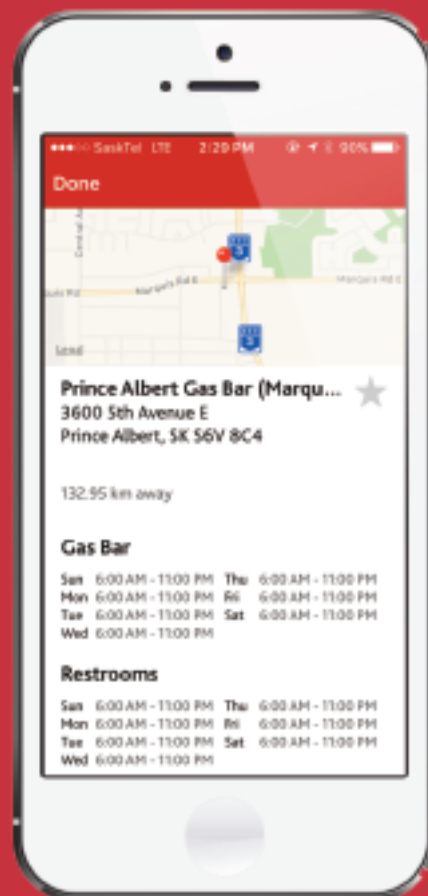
SaskTel LTE 2:29 PM 90%

Done

Marquis Rd E

Marquis Rd E

Legal

Prince Albert Gas Bar (Marqu...
3600 5th Avenue E
Prince Albert, SK S6V 8C4

132.95 km away

Gas Bar

| | | | |
|---|---|---|---|
| Sun | 6:00 AM - 11:00 PM | Thu | 6:00 AM - 11:00 PM |
| Mon | 6:00 AM - 11:00 PM | Fri | 6:00 AM - 11:00 PM |
| Tue | 6:00 AM - 11:00 PM | Sat | 6:00 AM - 11:00 PM |
| Wed | 6:00 AM - 11:00 PM | | |

Restrooms

| | | | |
|---|---|---|---|
| Sun | 6:00 AM - 11:00 PM | Thu | 6:00 AM - 11:00 PM |
| Mon | 6:00 AM - 11:00 PM | Fri | 6:00 AM - 11:00 PM |
| Tue | 6:00 AM - 11:00 PM | Sat | 6:00 AM - 11:00 PM |
| Wed | 6:00 AM - 11:00 PM | | |